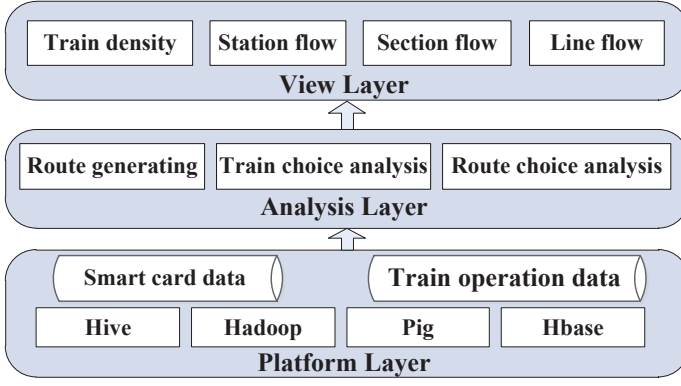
Train density

Station flow

Section flow

Line flow

View Layer

Route generating

Train choice analysis

Route choice analysis

Analysis Layer

Smart card data

Train operation data

Hive

Hadoop

Pig

Hbase

Platform Layer